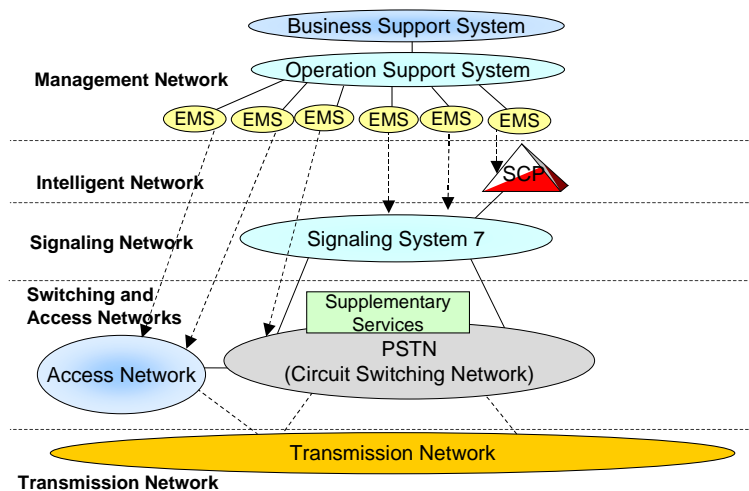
Business Support System

Management Network

Operation Support System

EMS EMS EMS EMS EMS EMS

Intelligent Network

SCP

Signaling Network

Signaling System 7

Switching and Access Networks

Supplementary Services

Access Network

PSTN
(Circuit Switching Network)

Transmission Network

Transmission Network